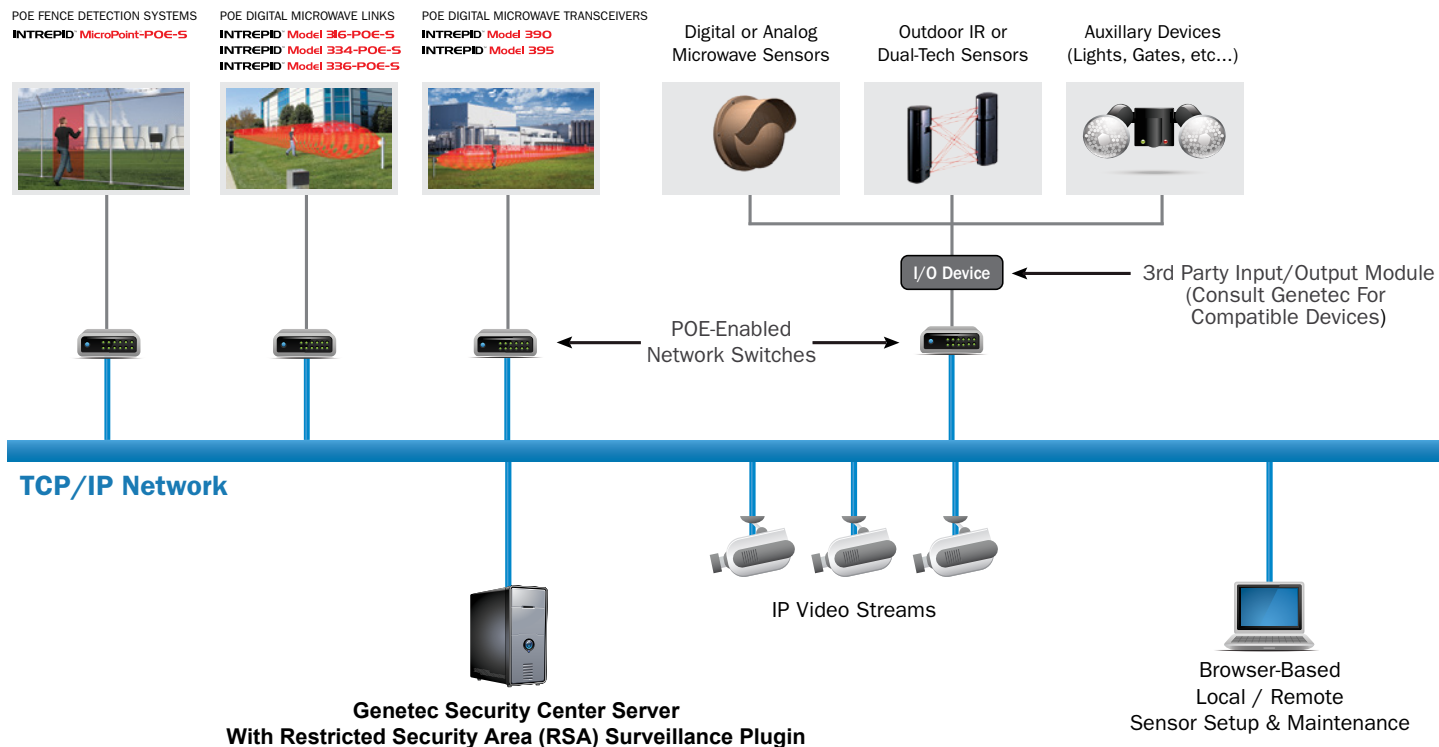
POE FENCE DETECTION SYSTEMS
INTREPID™ MicroPoint-POE-S

POE DIGITAL MICROWAVE LINKS
INTREPID™ Model 316-POE-S
INTREPID™ Model 334-POE-S
INTREPID™ Model 336-POE-S

POE DIGITAL MICROWAVE TRANSCEIVERS
INTREPID™ Model 390
INTREPID™ Model 395

Digital or Analog Microwave Sensors

Outdoor IR or Dual-Tech Sensors

Auxillary Devices (Lights, Gates, etc...)

I/O Device

3rd Party Input/Output Module (Consult Genetec For Compatible Devices)

POE-Enabled Network Switches

TCP/IP Network

IP Video Streams

Genetec Security Center Server With Restricted Security Area (RSA) Surveillance Plugin

Browser-Based Local / Remote Sensor Setup & Maintenance